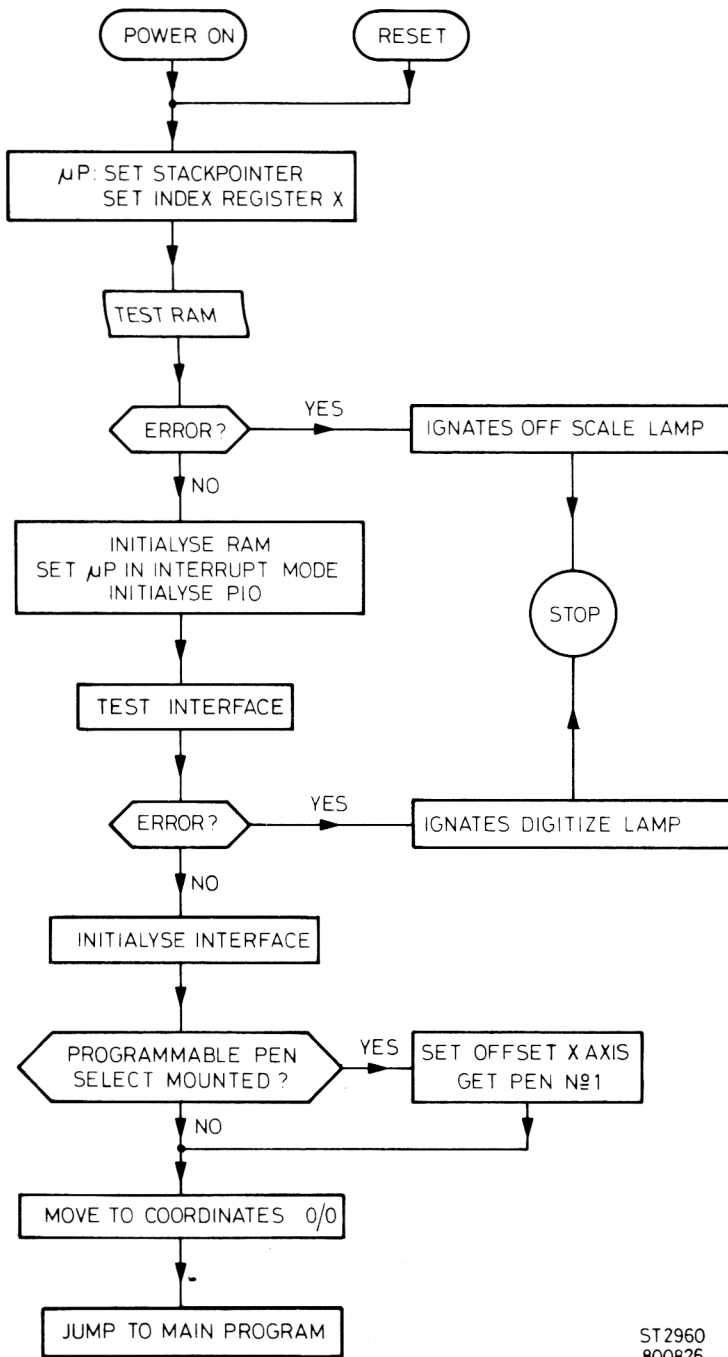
POWER ON

RESET

$\mu$P: SET STACKPOINTER
SET INDEX REGISTER X

TEST RAM

ERROR?

YES

IGNATES OFF SCALE LAMP

NO

INITIALYSE RAM
SET $\mu$P IN INTERRUPT MODE
INITIALYSE PIO

STOP

TEST INTERFACE

ERROR?

YES

IGNATES DIGITIZE LAMP

NO

INITIALYSE INTERFACE

PROGRAMMABLE PEN
SELECT MOUNTED?

YES

SET OFFSET X AXIS
GET PEN №1

NO

MOVE TO COORDINATES 0/0

JUMP TO MAIN PROGRAM

ST2960
800826